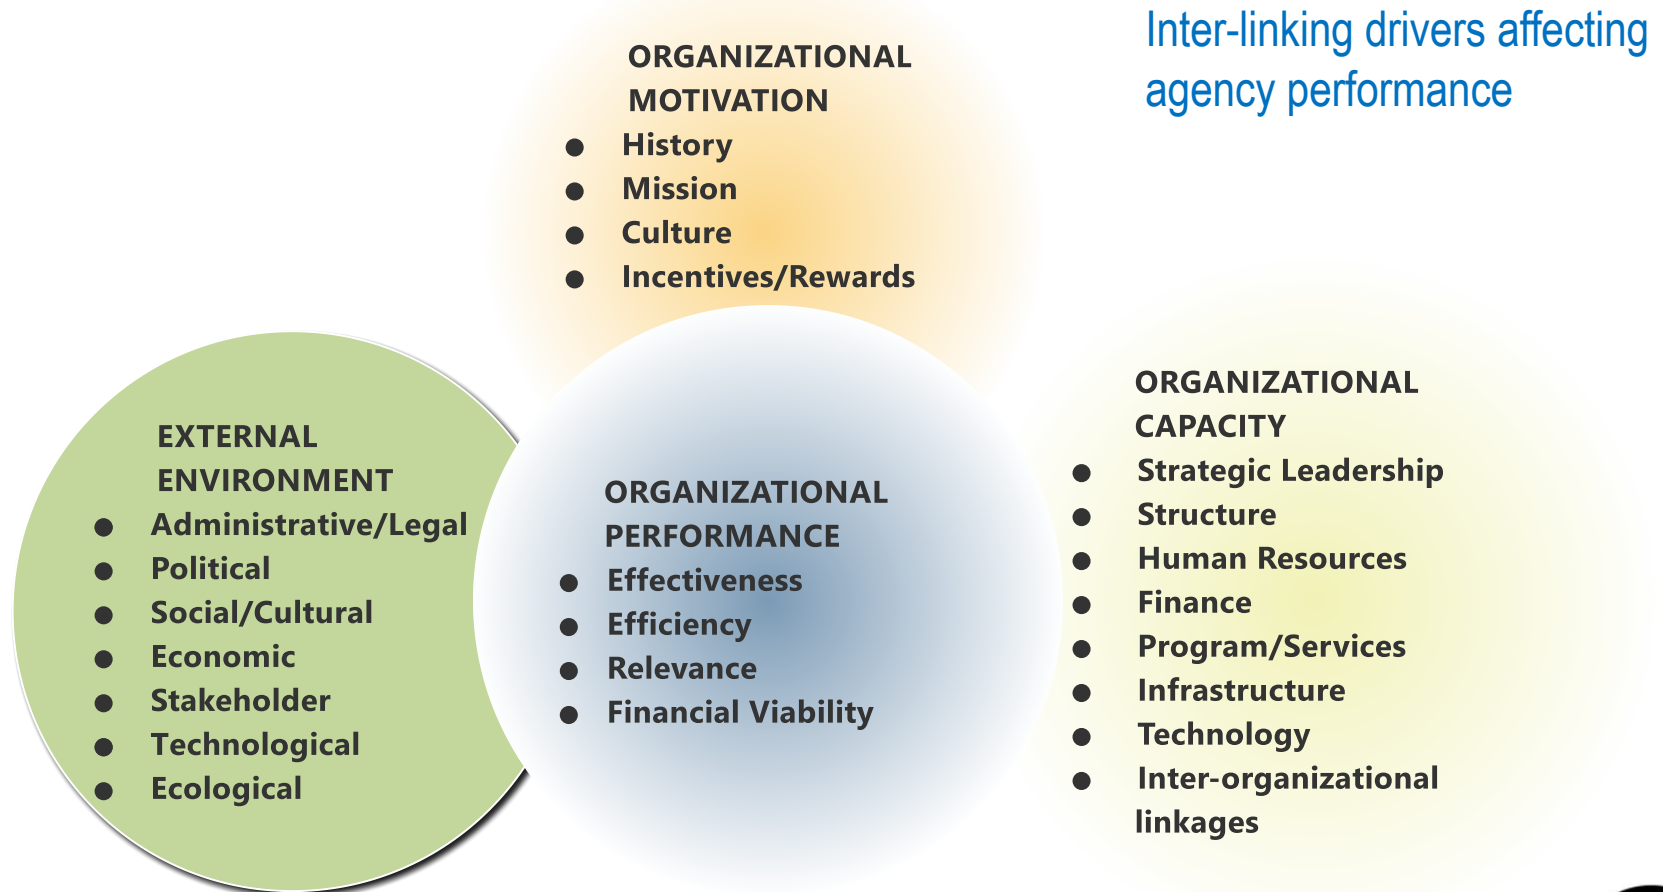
Inter-linking drivers affecting agency performance

ORGANIZATIONAL MOTIVATION
- History
- Mission
- Culture
- Incentives/Rewards

EXTERNAL ENVIRONMENT
- Administrative/Legal
- Political
- Social/Cultural
- Economic
- Stakeholder
- Technological
- Ecological

ORGANIZATIONAL PERFORMANCE
- Effectiveness
- Efficiency
- Relevance
- Financial Viability

ORGANIZATIONAL CAPACITY
- Strategic Leadership
- Structure
- Human Resources
- Finance
- Program/Services
- Infrastructure
- Technology
- Inter-organizational linkages